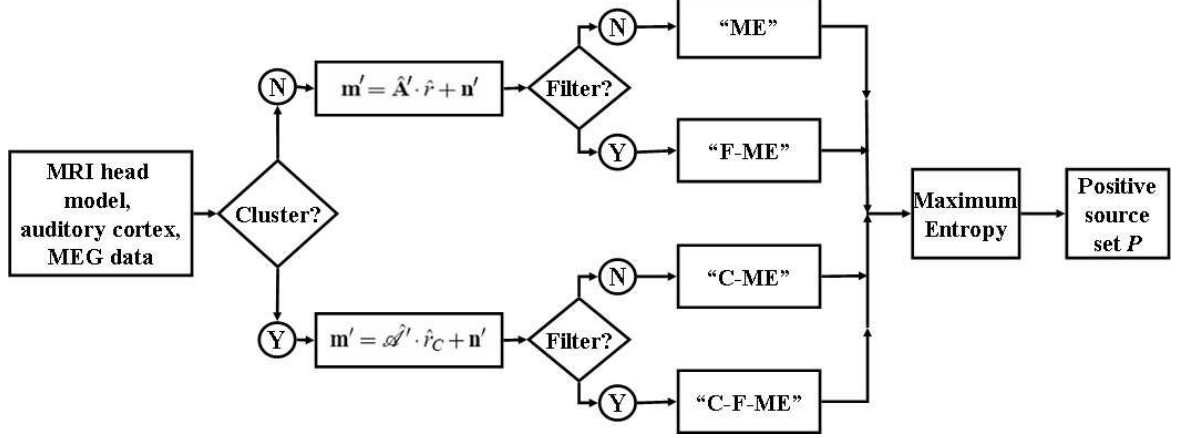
MRI head model, auditory cortex, MEG data

Cluster?

N

$\mathbf{m}' = \hat{\mathbf{A}}' \cdot \hat{r} + \mathbf{n}'$

Filter?

N

"ME"

Y

"F-ME"

Y

$\mathbf{m}' = \hat{\mathscr{A}}' \cdot \hat{r}_C + \mathbf{n}'$

Filter?

N

"C-ME"

Y

"C-F-ME"

Maximum Entropy

Positive source set $P$